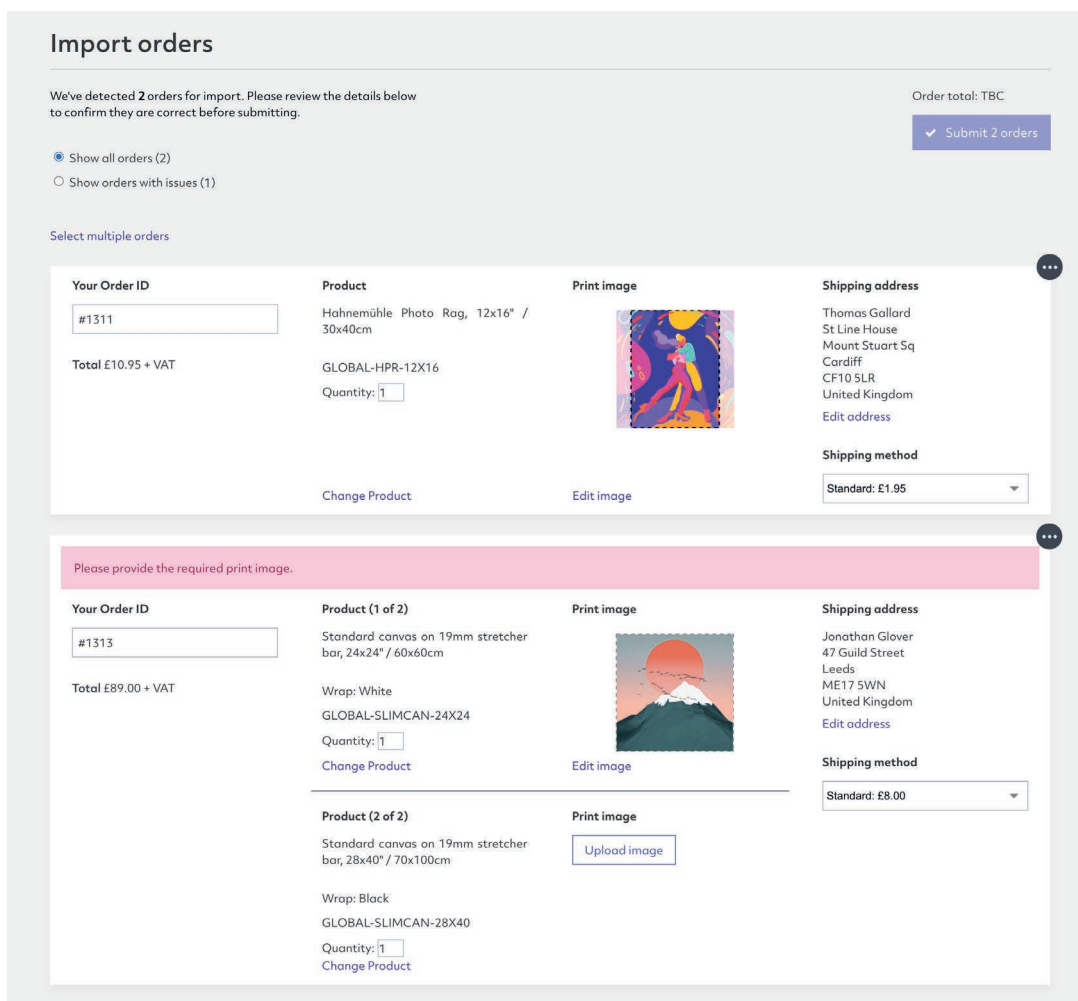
Import orders

We've detected 2 orders for import. Please review the details below to confirm they are correct before submitting.

Order total: TBC

✔ Submit 2 orders

Show all orders (2)

Show orders with issues (1)

Select multiple orders

Your Order ID

#1311

Total £10.95 + VAT

Product

Hahnemühle Photo Rag, 12x16" / 30x40cm

GLOBAL-HPR-12X16

Quantity: 1

Change Product

Print image

Edit image

Shipping address

Thomas Gallard
St Line House
Mount Stuart Sq
Cardiff
CF10 5LR
United Kingdom

Edit address

Shipping method

Standard: £1.95

Please provide the required print image.

Your Order ID

#1313

Total £89.00 + VAT

Product (1 of 2)

Standard canvas on 19mm stretcher bar, 24x24" / 60x60cm

Wrap: White

GLOBAL-SLIMCAN-24X24

Quantity: 1

Change Product

Print image

Edit image

Shipping address

Jonathan Glover
47 Guild Street
Leeds
ME17 5WN
United Kingdom

Edit address

Shipping method

Standard: £8.00

Product (2 of 2)

Standard canvas on 19mm stretcher bar, 28x40" / 70x100cm

Wrap: Black

GLOBAL-SLIMCAN-28X40

Quantity: 1

Change Product

Print image

Upload image